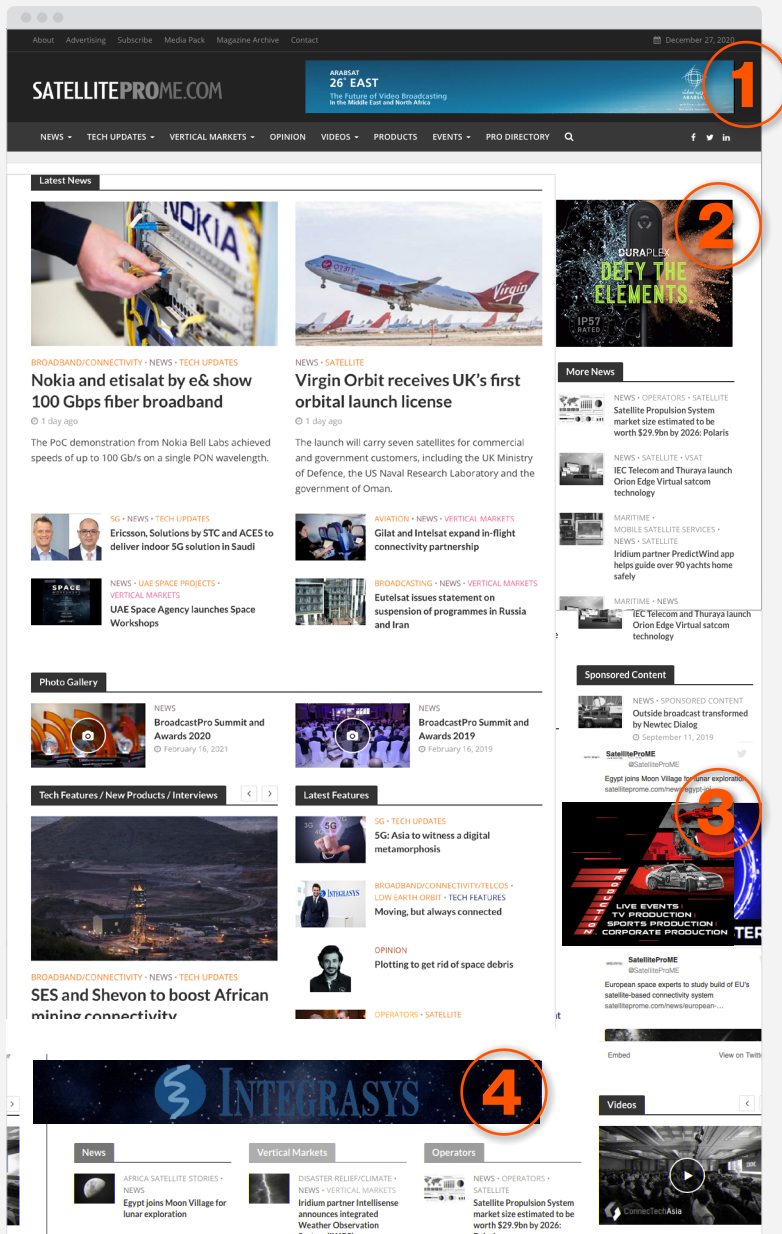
About Advertising Subscribe Media Pack Magazine Archive Contact

December 27, 2020

SATELLITEPROME.COM

ARABSAT 26° EAST The Future of Video Broadcasting In the Middle East and North Africa

1

NEWS TECH UPDATES VERTICAL MARKETS OPINION VIDEOS PRODUCTS EVENTS PRO DIRECTORY

Latest News

BROADBAND/CONNECTIVITY • NEWS • TECH UPDATES
Nokia and etisalat by e& show 100 Gbps fiber broadband
1 day ago
The PoC demonstration from Nokia Bell Labs achieved speeds of up to 100 Gb/s on a single PON wavelength.

NEWS • SATELLITE
Virgin Orbit receives UK's first orbital launch license
1 day ago
The launch will carry seven satellites for commercial and government customers, including the UK Ministry of Defence, the US Naval Research Laboratory and the government of Oman.

2

DURAPLEX DEFY THE ELEMENTS. IP57 RATED

More News

NEWS • OPERATORS • SATELLITE
Satellite Propulsion System market size estimated to be worth $29.9bn by 2026: Polaris

NEWS • SATELLITE • VSAT
IEC Telecom and Thuraya launch Orion Edge Virtual satcom technology

MARITIME • MOBILE SATELLITE SERVICES • NEWS • SATELLITE
Iridium partner PredictWind app helps guide over 90 yachts home safely

MARITIME • NEWS
IEC Telecom and Thuraya launch Orion Edge Virtual satcom technology

5G • NEWS • TECH UPDATES
Ericsson, Solutions by STC and ACES to deliver indoor 5G solution in Saudi

AVIATION • NEWS • VERTICAL MARKETS
Gilat and Intelsat expand in-flight connectivity partnership

NEWS • UAE SPACE PROJECTS • VERTICAL MARKETS
UAE Space Agency launches Space Workshops

BROADCASTING • NEWS • VERTICAL MARKETS
Eutelsat issues statement on suspension of programmes in Russia and Iran

Sponsored Content

NEWS • SPONSORED CONTENT
Outside broadcast transformed by Newtec Dialog
September 11, 2019

Photo Gallery

NEWS
BroadcastPro Summit and Awards 2020
February 16, 2021

NEWS
BroadcastPro Summit and Awards 2019
February 16, 2019

SatelliteProME @SatelliteProME
Egypt joins Moon Village for lunar exploration
satelliteprome.com/news/egypt-joi...

Tech Features / New Products / Interviews

Latest Features

5G • TECH UPDATES
5G: Asia to witness a digital metamorphosis

BROADBAND/CONNECTIVITY/TELCOS • LOW EARTH ORBIT • TECH FEATURES
Moving, but always connected

OPINION
Plotting to get rid of space debris

OPERATORS • SATELLITE

3

LIVE EVENTS TV PRODUCTION SPORTS PRODUCTION CORPORATE PRODUCTION

SatelliteProME @SatelliteProME
European space experts to study build of EU's satellite-based connectivity system
satelliteprome.com/news/european-...

Embed View on Twitt

BROADBAND/CONNECTIVITY • NEWS • TECH UPDATES
SES and Shevon to boost African mining connectivity

INTEGRASYS

4

Videos

News
AFRICA SATELLITE STORIES • NEWS
Egypt joins Moon Village for lunar exploration

Vertical Markets
DISASTER RELIEF/CLIMATE • NEWS • VERTICAL MARKETS
Iridium partner Intellisense announces integrated Weather Observation

Operators
NEWS • OPERATORS • SATELLITE
Satellite Propulsion System market size estimated to be worth $29.9bn by 2026:

ConnecTechAsia